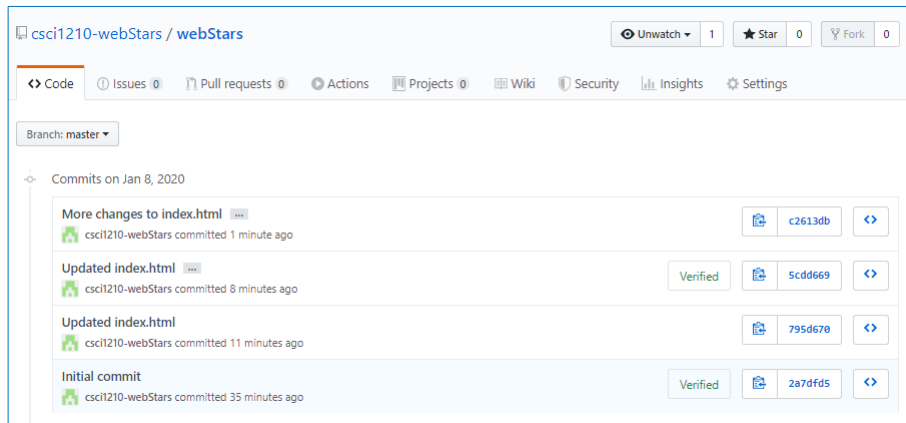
csci1210-webStars / webStars

Unwatch 1 Star 0 Fork 0

Code Issues 0 Pull requests 0 Actions Projects 0 Wiki Security Insights Settings

Branch: master

Commits on Jan 8, 2020

More changes to index.html ...
csci1210-webStars committed 1 minute ago
c2613db

Updated index.html ...
csci1210-webStars committed 8 minutes ago
Verified
5cdd669

Updated index.html
csci1210-webStars committed 11 minutes ago
795d670

Initial commit
csci1210-webStars committed 35 minutes ago
Verified
2a7dfd5